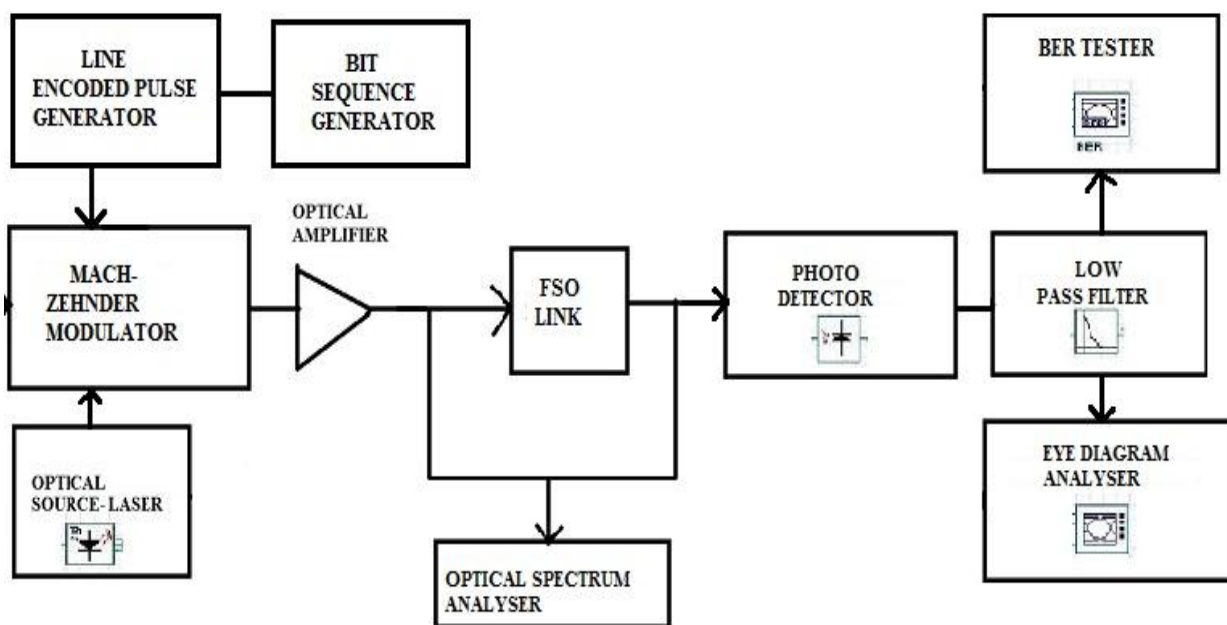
LINE ENCODED PULSE GENERATOR

BIT SEQUENCE GENERATOR

BER TESTER

BER

MACH-ZEHNDER MODULATOR

OPTICAL AMPLIFIER

FSO LINK

PHOTO DETECTOR

LOW PASS FILTER

OPTICAL SOURCE- LASER

EYE DIAGRAM ANALYSER

OPTICAL SPECTRUM ANALYSER